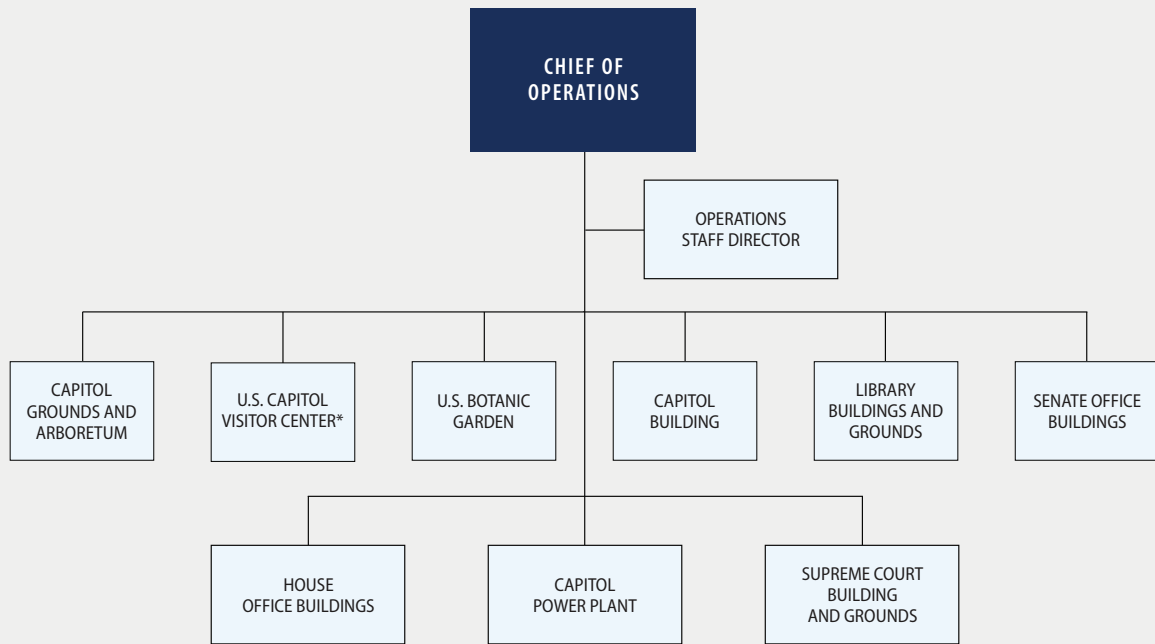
CHIEF OF OPERATIONS

OPERATIONS STAFF DIRECTOR

CAPITOL GROUNDS AND ARBORETUM

U.S. CAPITOL VISITOR CENTER*

U.S. BOTANIC GARDEN

CAPITOL BUILDING

LIBRARY BUILDINGS AND GROUNDS

SENATE OFFICE BUILDINGS

HOUSE OFFICE BUILDINGS

CAPITOL POWER PLANT

SUPREME COURT BUILDING AND GROUNDS